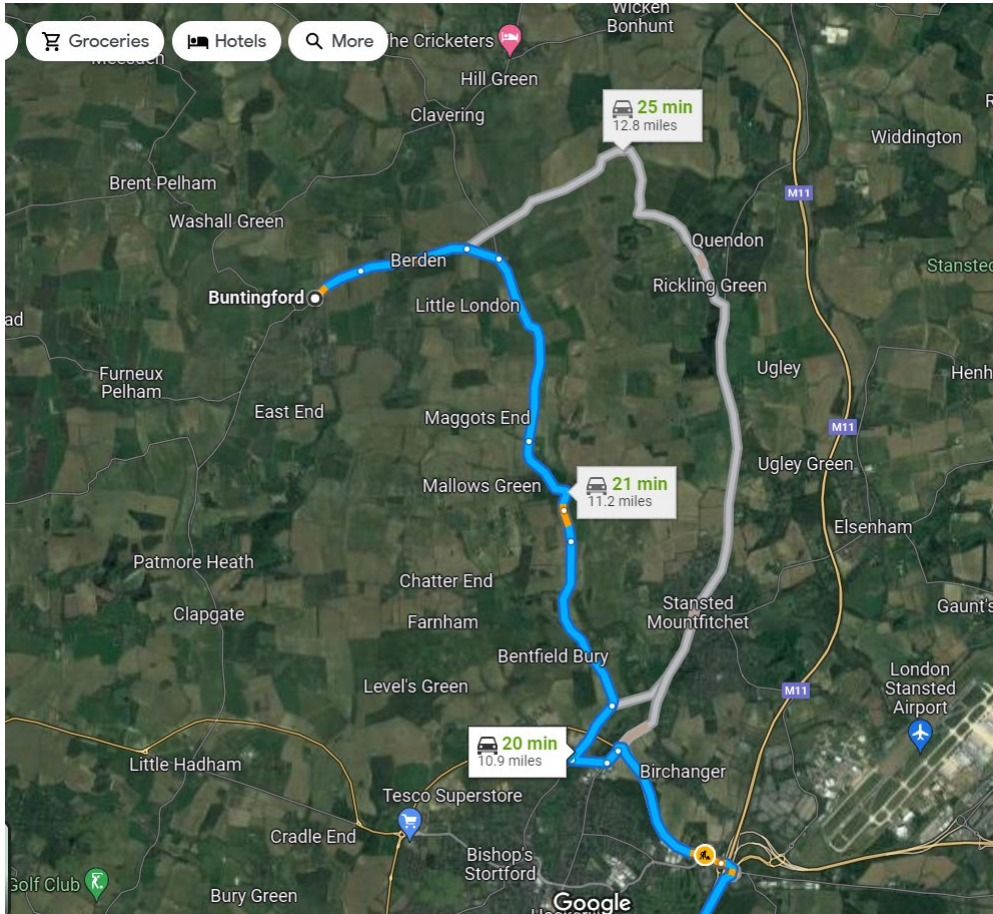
Groceries
Hotels
More
The Cricketers
Wicken Bonhunt
Meesden
Hill Green
Clavering
25 min
12.8 miles
Widdington
Brent Pelham
M11
Washall Green
Quendon
Stansted
Berden
Rickling Green
Buntingford
Little London
ad
Ugley
Henh
Furneux Pelham
East End
M11
Maggots End
Ugley Green
Mallows Green
21 min
11.2 miles
Elsenham
Patmore Heath
Chatter End
Gaunt's
Clapgate
Farnham
Stansted Mountfitchet
Bentfield Bury
London Stansted Airport
Level's Green
M11
20 min
10.9 miles
Little Hadham
Birchanger
Tesco Superstore
Cradle End
Bishop's Stortford
Golf Club
Bury Green
Google